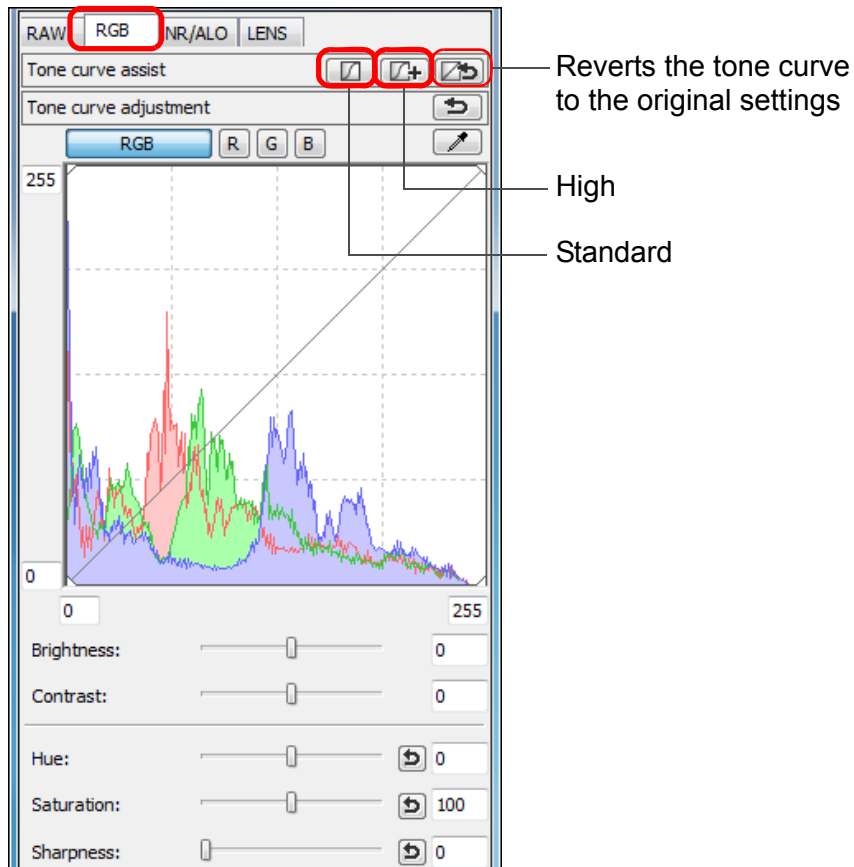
RAW RGB NR/ALO LENS

Tone curve assist

Tone curve adjustment

RGB R G B

255

0

0

255

Brightness: 0

Contrast: 0

Hue: 0

Saturation: 100

Sharpness: 0

Reverts the tone curve to the original settings

High

Standard